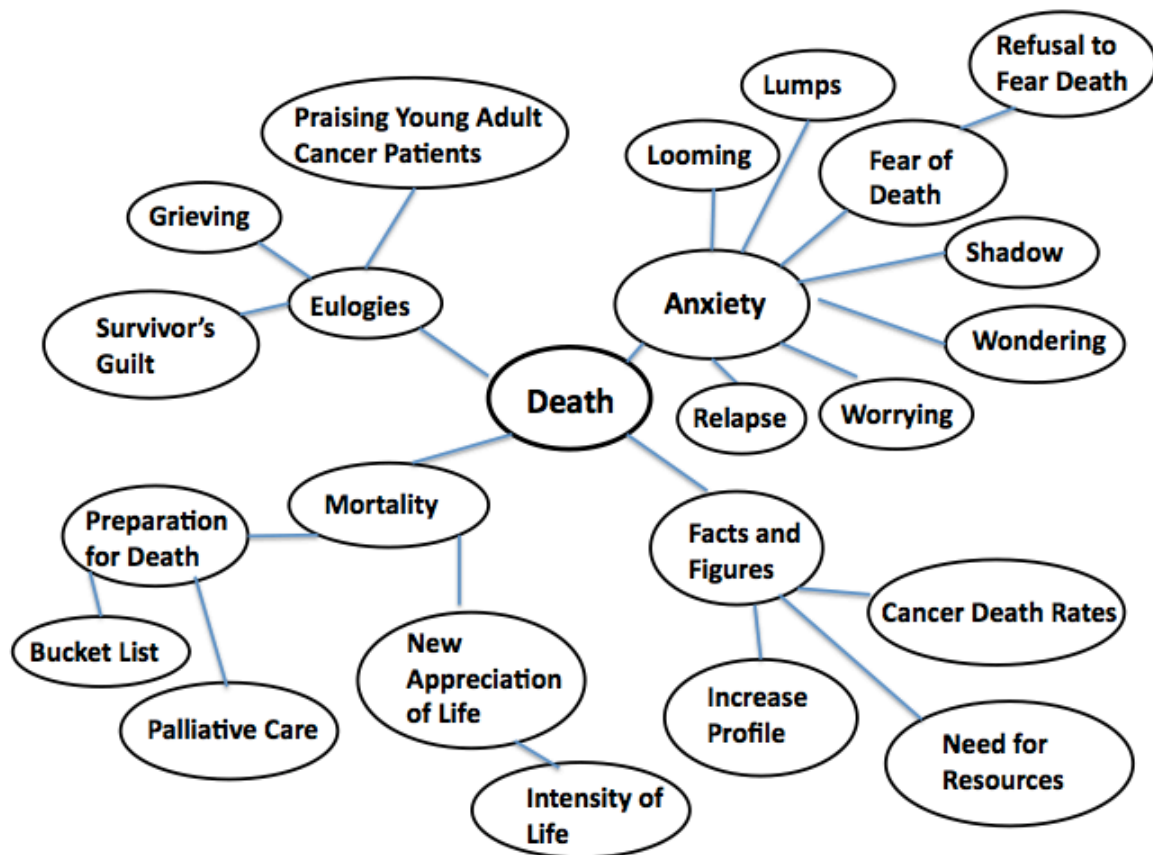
Death

Eulogies

Praising Young Adult Cancer Patients

Grieving

Survivor's Guilt

Anxiety

Looming

Lumps

Fear of Death

Refusal to Fear Death

Shadow

Wondering

Worrying

Relapse

Mortality

Preparation for Death

Bucket List

Palliative Care

New Appreciation of Life

Intensity of Life

Facts and Figures

Cancer Death Rates

Increase Profile

Need for Resources